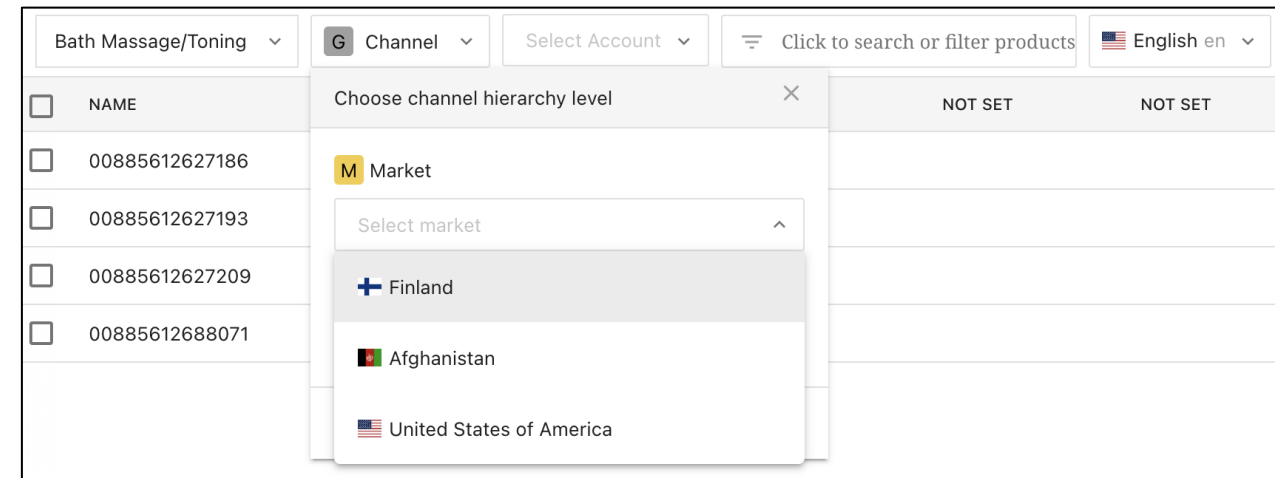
Bath Massage/Toning

G Channel

Select Account

Click to search or filter products

English en

NAME

Choose channel hierarchy level

NOT SET

NOT SET

00885612627186

00885612627193

00885612627209

00885612688071

M Market

Select market

Finland

Afghanistan

United States of America